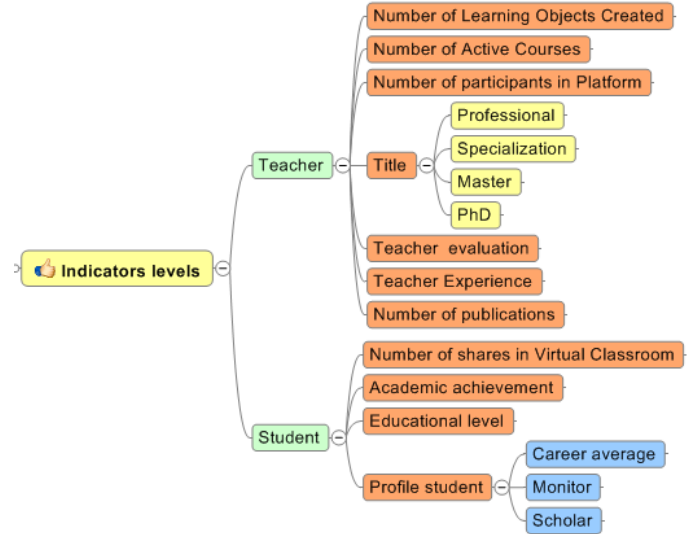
Indicators levels

Teacher

Number of Learning Objects Created

Number of Active Courses

Number of participants in Platform

Title

Professional

Specialization

Master

PhD

Teacher evaluation

Teacher Experience

Number of publications

Student

Number of shares in Virtual Classroom

Academic achievement

Educational level

Profile student

Career average

Monitor

Scholar